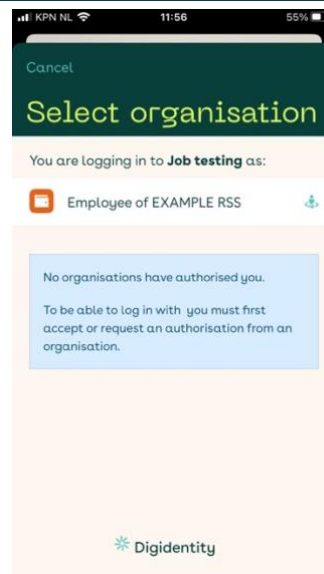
KPN NL 11:56 55%

Cancel

Select organisation

You are logging in to **Job testing** as:

Employee of EXAMPLE RSS

No organisations have authorised you.

To be able to log in with you must first accept or request an authorisation from an organisation.

Digidentity